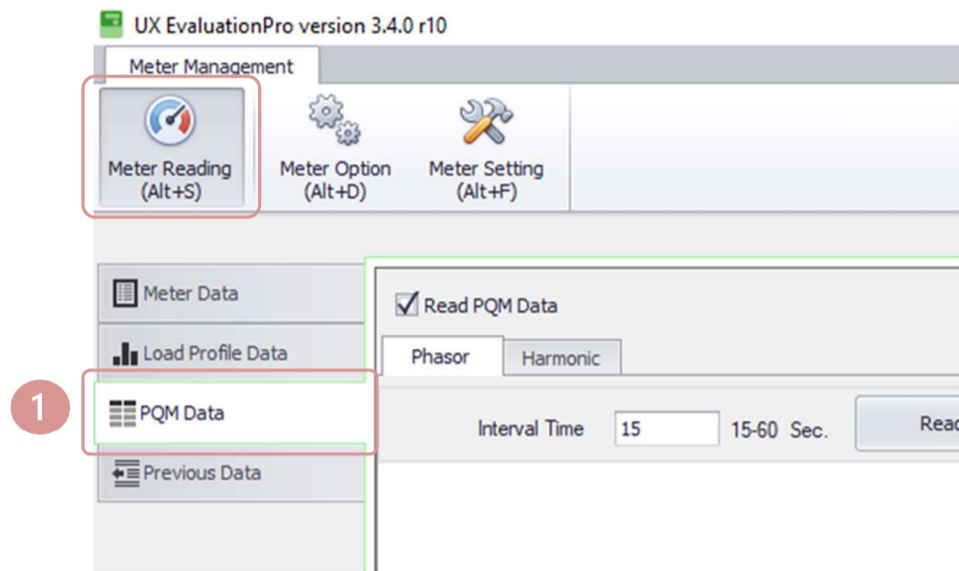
UX EvaluationPro version 3.4.0 r10

Meter Management

Meter Reading (Alt+S)

Meter Option (Alt+D)

Meter Setting (Alt+F)

Meter Data

Load Profile Data

1

PQM Data

Previous Data

Read PQM Data

Phasor

Harmonic

Interval Time

15

15-60 Sec.

Rea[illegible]